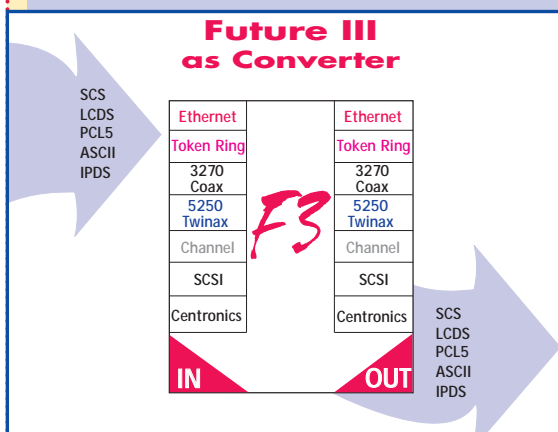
Future III
as Converter

SCS
LCDS
PCL5
ASCII
IPDS

Ethernet
Token Ring
3270
Coax
5250
Twinax
Channel
SCSI
Centronics
IN

F3

Ethernet
Token Ring
3270
Coax
5250
Twinax
Channel
SCSI
Centronics
OUT

SCS
LCDS
PCL5
ASCII
IPDS